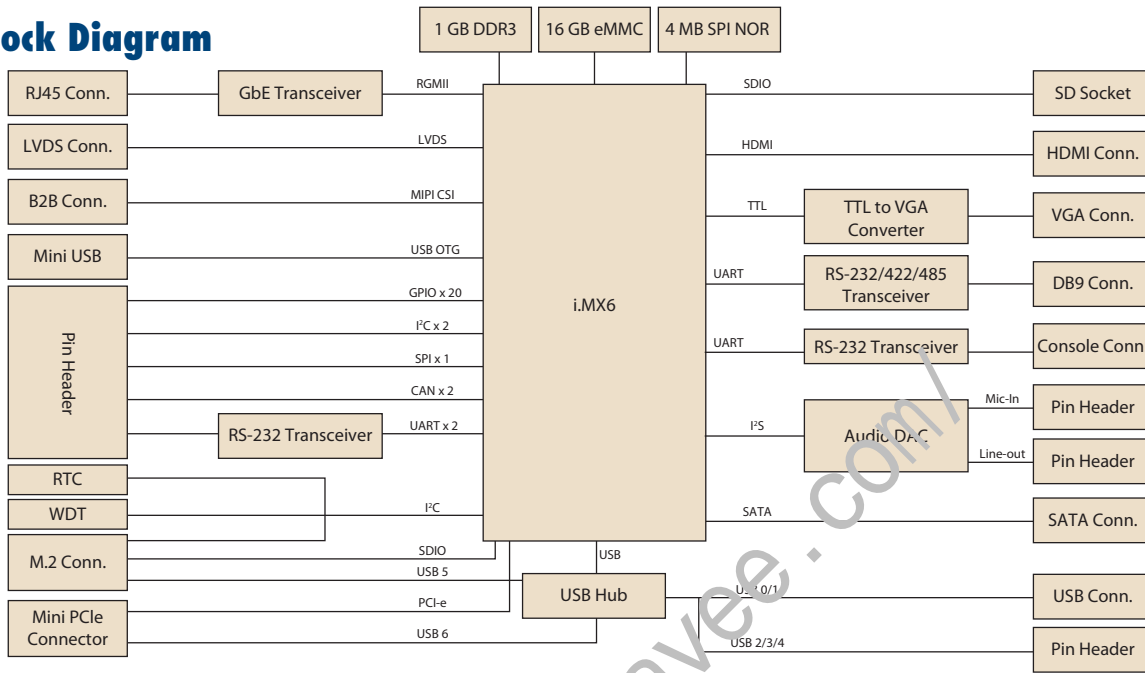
ock Diagram

1 GB DDR3
16 GB eMMC
4 MB SPI NOR

RJ45 Conn.
GbE Transceiver
RGMII
LVDS Conn.
LVDS
B2B Conn.
MIPI CSI
Mini USB
USB OTG
Pin Header
GPIO x 20
$I^2C$ x 2
SPI x 1
CAN x 2
RS-232 Transceiver
UART x 2
RTC
WDT
$I^2C$
M.2 Conn.
SDIO
USB 5
Mini PCIe Connector
PCI-e
USB 6

i.MX6

SDIO
SD Socket
HDMI
HDMI Conn.
TTL
TTL to VGA Converter
VGA Conn.
UART
RS-232/422/485 Transceiver
DB9 Conn.
UART
RS-232 Transceiver
Console Conn
$I^2S$
Audio DAC
Mic-In
Pin Header
Line-out
Pin Header
SATA
SATA Conn.
USB
USB Hub
USB 0/1
USB Conn.
USB 2/3/4
Pin Header

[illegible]vee.com/